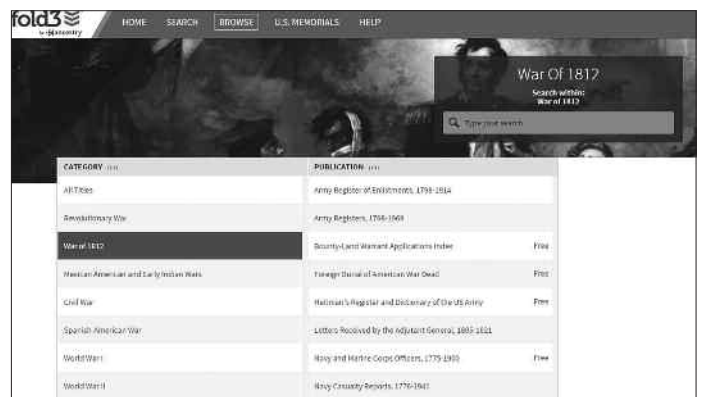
fold3
by ancestry

HOME SEARCH BROWSE U.S. MEMORIALS HELP

War Of 1812
Search within:
War of 1812

Type your search

CATEGORY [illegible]

All Titles
Revolutionary War
War of 1812
Mexican American and Early Indian Wars
Civil War
Spanish American War
World War I
World War II

PUBLICATION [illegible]

| | |
|---|---|
| Army Register of Enlistments, 1798-1914 | |
| Army Registers, 1798-1969 | |
| Bounty-Land Warrant Applications Index | Free |
| Foreign Burial of American War Dead | Free |
| Heitman's Register and Dictionary of the US Army | Free |
| Letters Received by the Adjutant General, 1805-1821 | |
| Navy and Marine Corps Officers, 1775-1900 | Free |
| Navy Casualty Reports, 1776-1941 | |